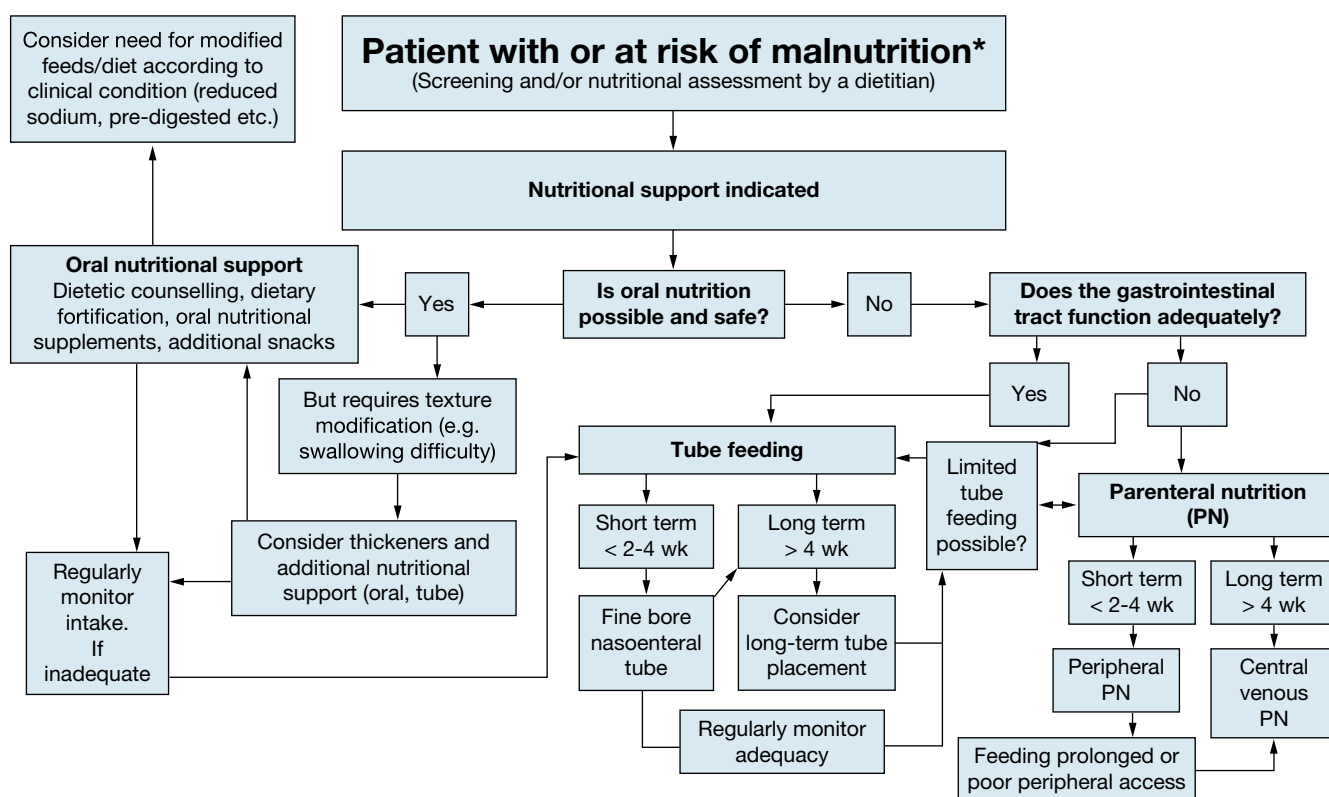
Consider need for modified feeds/diet according to clinical condition (reduced sodium, pre-digested etc.)

**Patient with or at risk of malnutrition***
(Screening and/or nutritional assessment by a dietitian)

**Nutritional support indicated**

**Oral nutritional support**
Dietetic counselling, dietary fortification, oral nutritional supplements, additional snacks

Yes

**Is oral nutrition possible and safe?**

No

**Does the gastrointestinal tract function adequately?**

But requires texture modification (e.g. swallowing difficulty)

Yes

No

**Tube feeding**

Limited tube feeding possible?

**Parenteral nutrition (PN)**

Consider thickeners and additional nutritional support (oral, tube)

Regularly monitor intake. If inadequate

Short term < 2-4 wk

Long term > 4 wk

Fine bore nasoenteral tube

Consider long-term tube placement

Regularly monitor adequacy

Short term < 2-4 wk

Long term > 4 wk

Peripheral PN

Central venous PN

Feeding prolonged or poor peripheral access